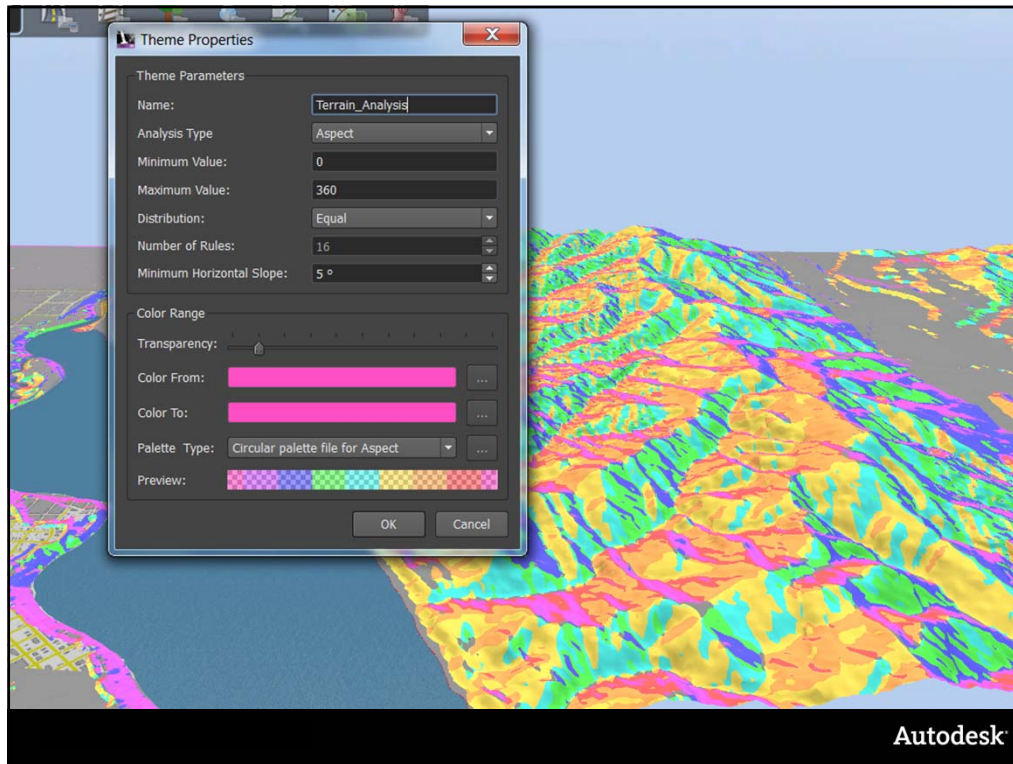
Theme Properties

Theme Parameters

Name: Terrain_Analysis

Analysis Type Aspect

Minimum Value: 0

Maximum Value: 360

Distribution: Equal

Number of Rules: 16

Minimum Horizontal Slope: 5 °

Color Range

Transparency:

Color From: ...

Color To: ...

Palette Type: Circular palette file for Aspect ...

Preview:

OK Cancel

Autodesk